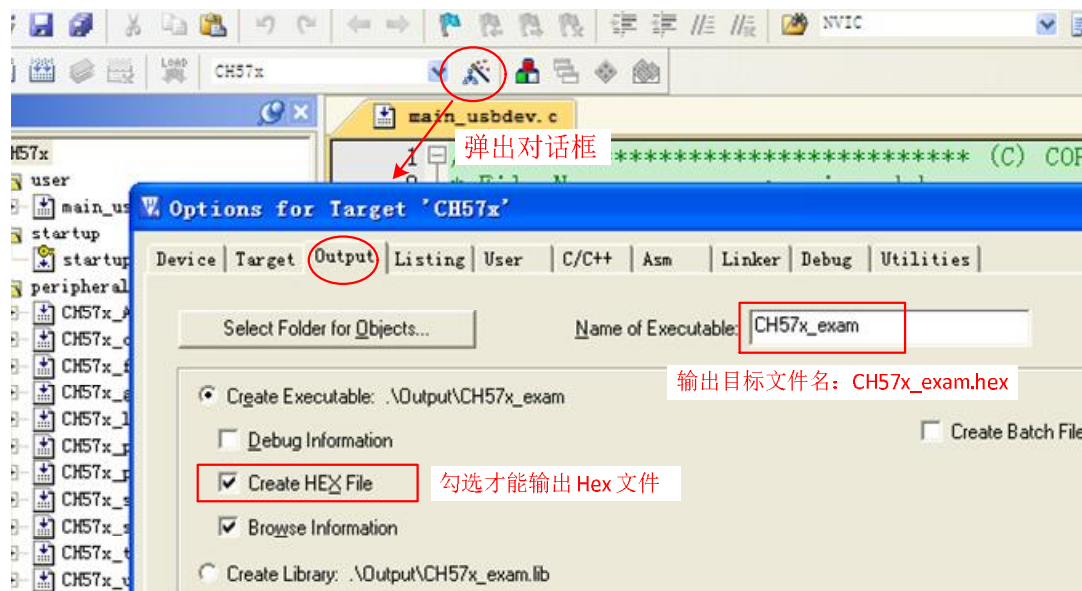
NVIC

CH57x

main_usbdev.c

弹出对话框

1 ****************************** (C) COP

CH57x
user
main_us
startup
startup
peripheral
CH57x_
CH57x_
CH57x_
CH57x_
CH57x_
CH57x_
CH57x_
CH57x_
CH57x_
CH57x_
CH57x_

Options for Target 'CH57x'

Device | Target | Output | Listing | User | C/C++ | Asm | Linker | Debug | Utilities

Select Folder for Objects...

Name of Executable: CH57x_exam

输出目标文件名：CH57x_exam.hex

Create Executable: .\Output\CH57x_exam

Debug Information

Create Batch File

Create HEX File

勾选才能输出 Hex 文件

Browse Information

Create Library: .\Output\CH57x_exam.lib